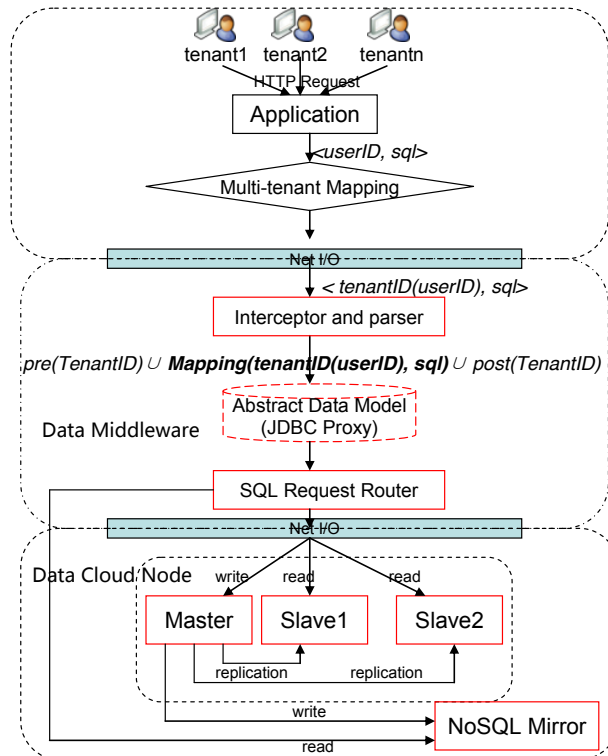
tenant1 tenant2 tenantn

HTTP Request

Application

<userID, sql>

Multi-tenant Mapping

Net I/O

< tenantID(userID), sql>

Interceptor and parser

pre(TenantID) ∪ **Mapping(tenantID(userID), sql)** ∪ post(TenantID)

Abstract Data Model (JDBC Proxy)

Data Middleware

SQL Request Router

Net I/O

Data Cloud Node

write read read

Master Slave1 Slave2

replication replication

write

NoSQL Mirror

read